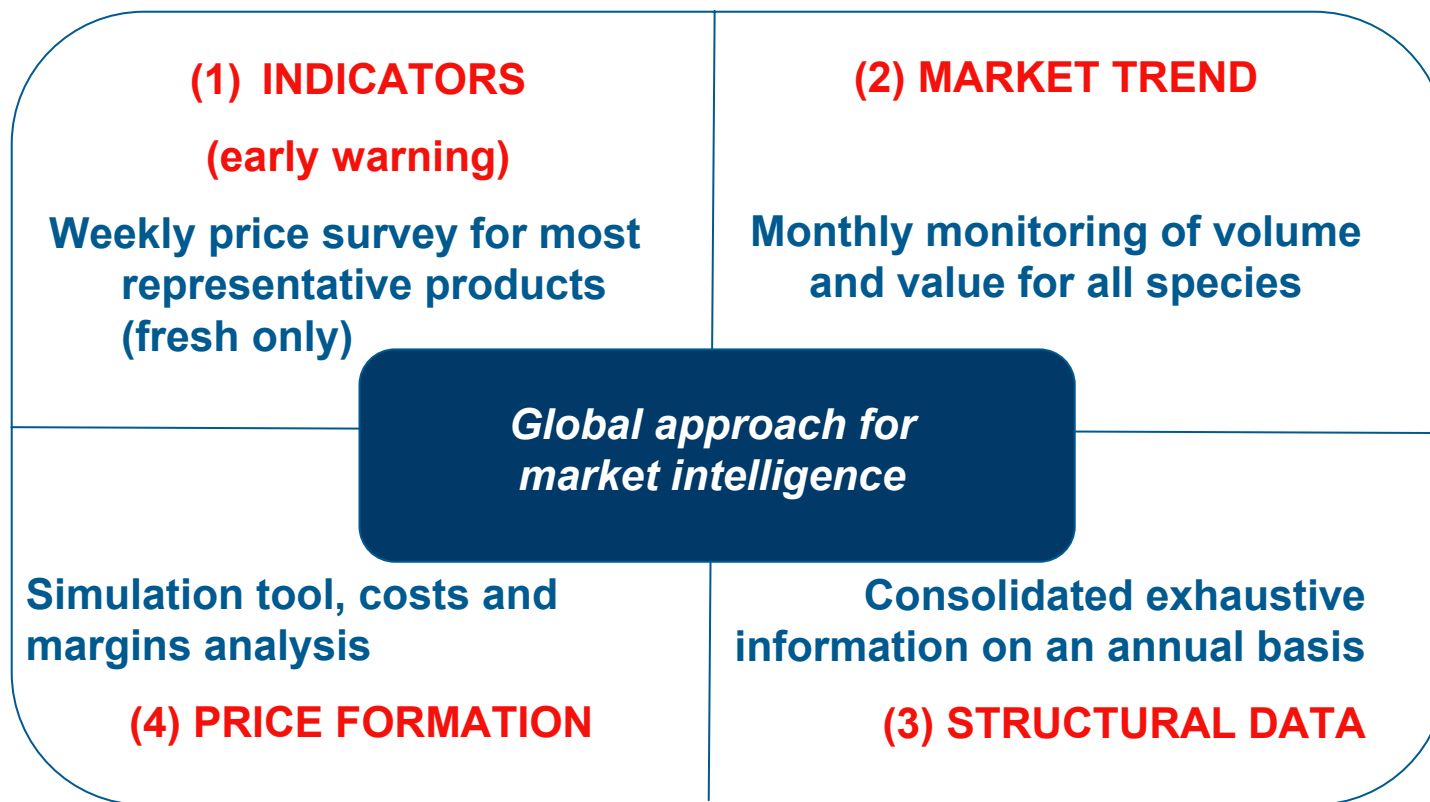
(1) INDICATORS

(early warning)

Weekly price survey for most representative products (fresh only)

(2) MARKET TREND

Monthly monitoring of volume and value for all species

Global approach for market intelligence

Simulation tool, costs and margins analysis

(4) PRICE FORMATION

Consolidated exhaustive information on an annual basis

(3) STRUCTURAL DATA